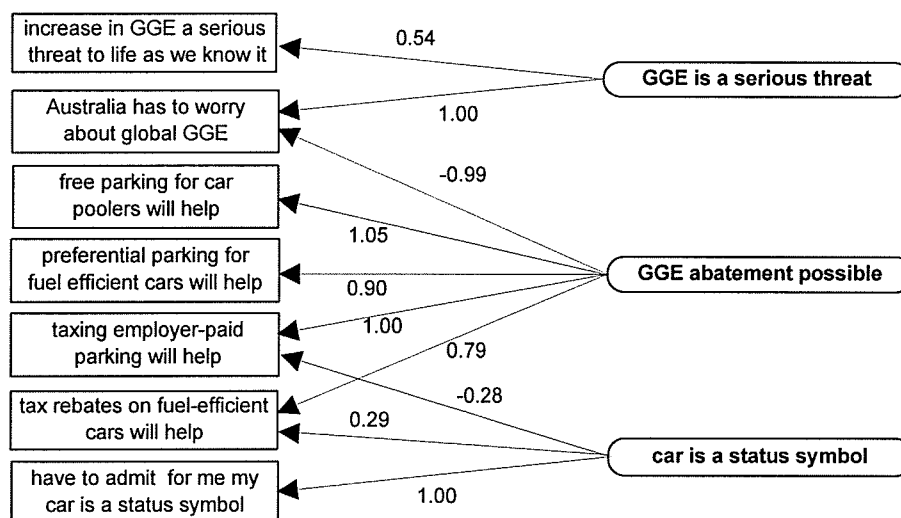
increase in GGE a serious threat to life as we know it

0.54

GGE is a serious threat

Australia has to worry about global GGE

1.00

-0.99

free parking for car poolers will help

1.05

preferential parking for fuel efficient cars will help

GGE abatement possible

0.90

1.00

taxing employer-paid parking will help

0.79

-0.28

tax rebates on fuel-efficient cars will help

0.29

car is a status symbol

have to admit for me my car is a status symbol

1.00